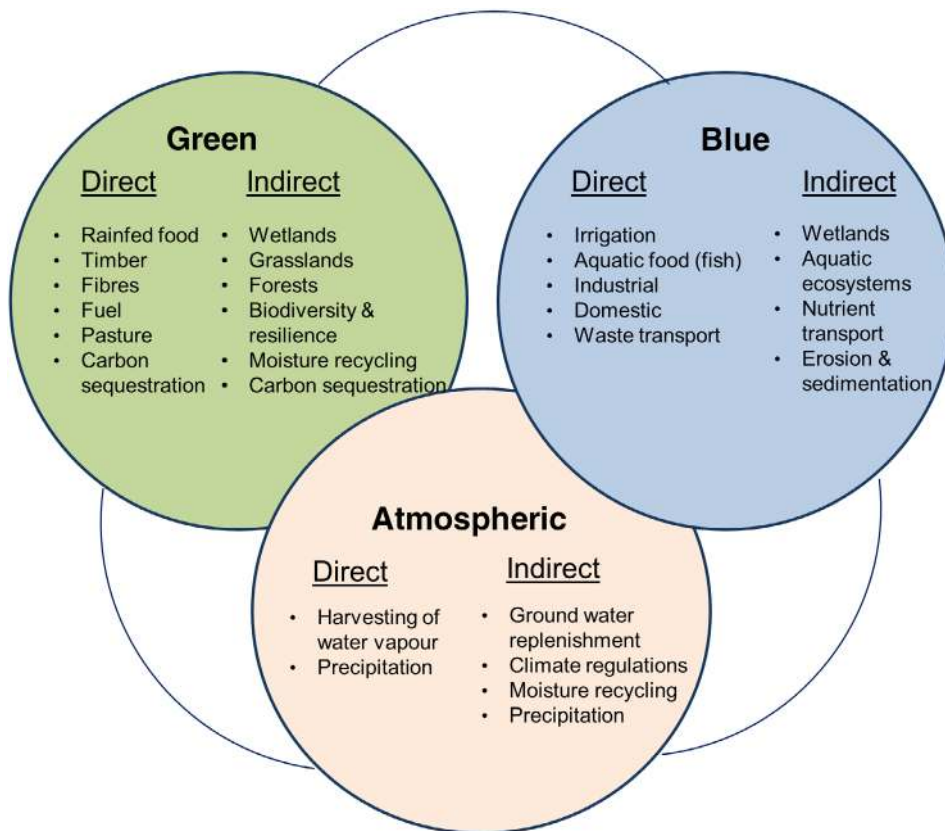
Green

Direct
- Rainfed food
- Timber
- Fibres
- Fuel
- Pasture
- Carbon sequestration

Indirect
- Wetlands
- Grasslands
- Forests
- Biodiversity & resilience
- Moisture recycling
- Carbon sequestration

Blue

Direct
- Irrigation
- Aquatic food (fish)
- Industrial
- Domestic
- Waste transport

Indirect
- Wetlands
- Aquatic ecosystems
- Nutrient transport
- Erosion & sedimentation

Atmospheric

Direct
- Harvesting of water vapour
- Precipitation

Indirect
- Ground water replenishment
- Climate regulations
- Moisture recycling
- Precipitation